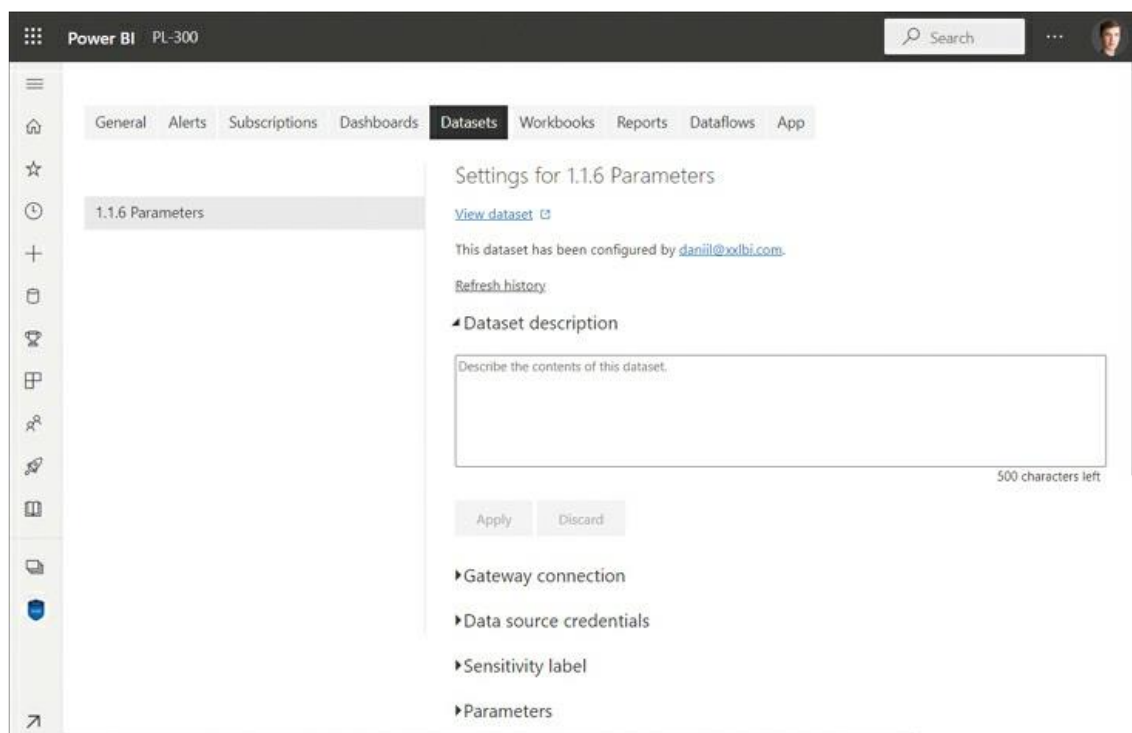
Power BI PL-300

Search

...

General Alerts Subscriptions Dashboards Datasets Workbooks Reports Dataflows App

1.1.6 Parameters

Settings for 1.1.6 Parameters

View dataset

This dataset has been configured by daniil@xxlbi.com.

Refresh history

Dataset description

Describe the contents of this dataset.

500 characters left

Apply Discard

Gateway connection

Data source credentials

Sensitivity label

Parameters